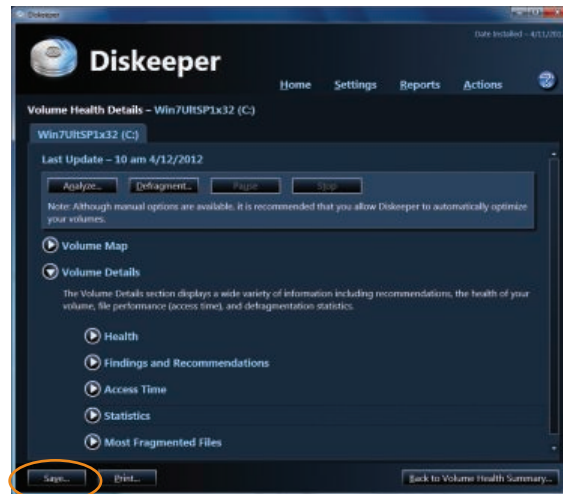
Diskeeper

Date Installed - 4/11/201

Diskeeper

Home Settings Reports Actions

Volume Health Details – Win7UltSP1x32 (C:)

Win7UltSP1x32 (C:)

Last Update – 10 am 4/12/2012

Analyze... Defragment... Pause Stop

Note: Although manual options are available, it is recommended that you allow Diskeeper to automatically optimize your volumes.

Volume Map

Volume Details

The Volume Details section displays a wide variety of information including recommendations, the health of your volume, file performance (access time), and defragmentation statistics.

Health

Findings and Recommendations

Access Time

Statistics

Most Fragmented Files

Save... Print... Back to Volume Health Summary...